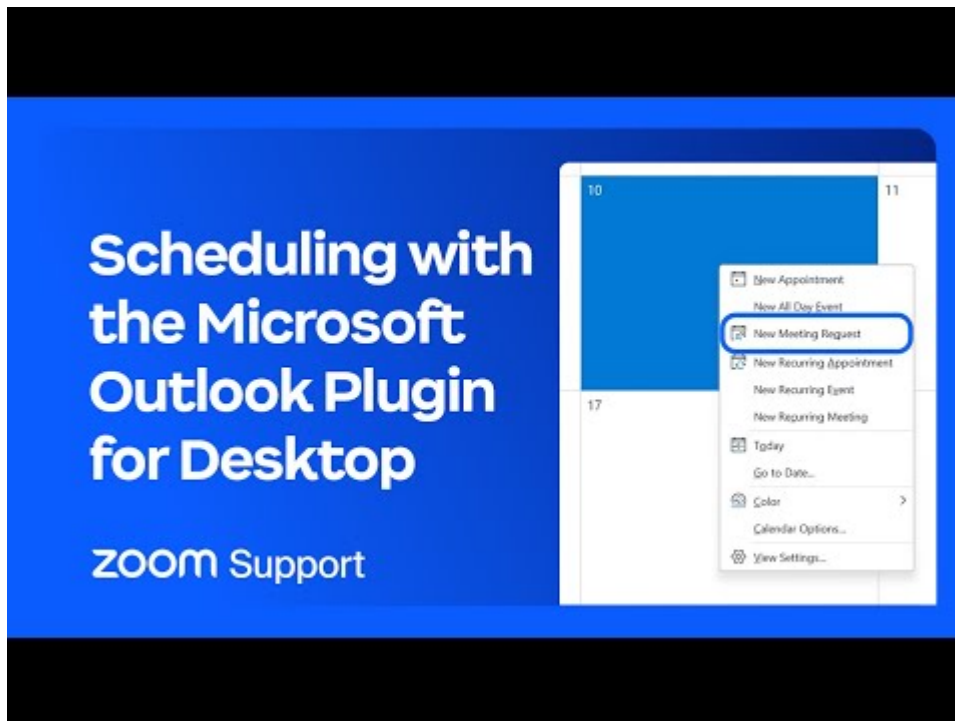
Scheduling with the Microsoft Outlook Plugin for Desktop

zoom Support

10

11

17

New Appointment
New All Day Event
New Meeting Request
New Recurring Appointment
New Recurring Event
New Recurring Meeting
Today
Go to Date...
Color
Calendar Options...
View Settings...